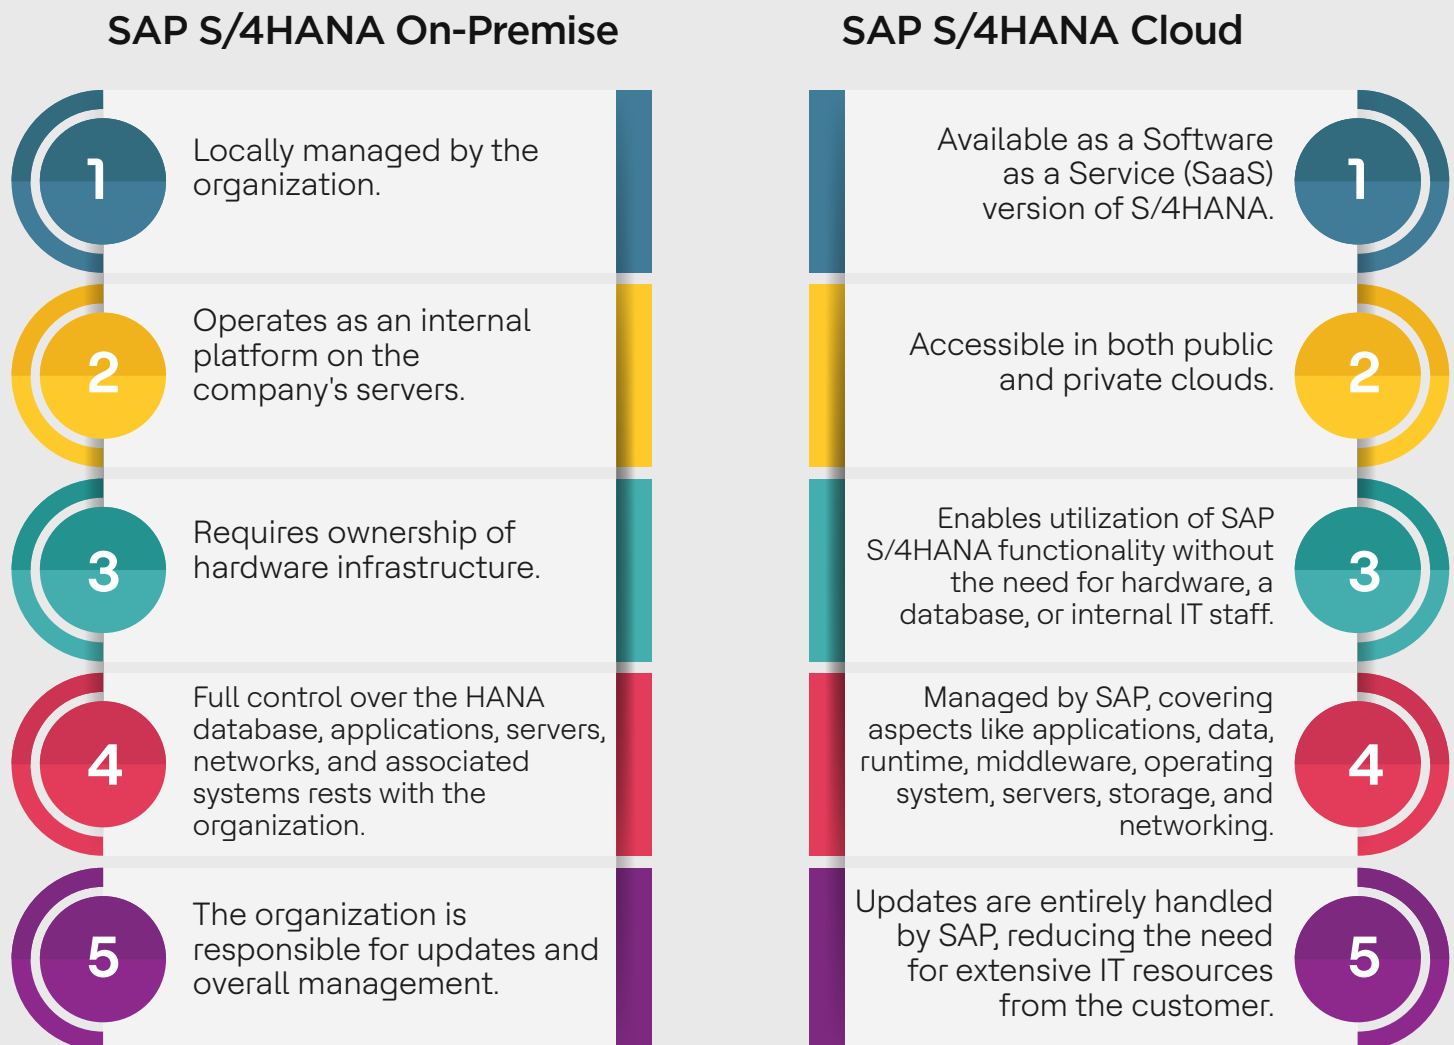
SAP S/4HANA On-Premise

1
Locally managed by the organization.

2
Operates as an internal platform on the company's servers.

3
Requires ownership of hardware infrastructure.

4
Full control over the HANA database, applications, servers, networks, and associated systems rests with the organization.

5
The organization is responsible for updates and overall management.

SAP S/4HANA Cloud

1
Available as a Software as a Service (SaaS) version of S/4HANA.

2
Accessible in both public and private clouds.

3
Enables utilization of SAP S/4HANA functionality without the need for hardware, a database, or internal IT staff.

4
Managed by SAP, covering aspects like applications, data, runtime, middleware, operating system, servers, storage, and networking.

5
Updates are entirely handled by SAP, reducing the need for extensive IT resources from the customer.